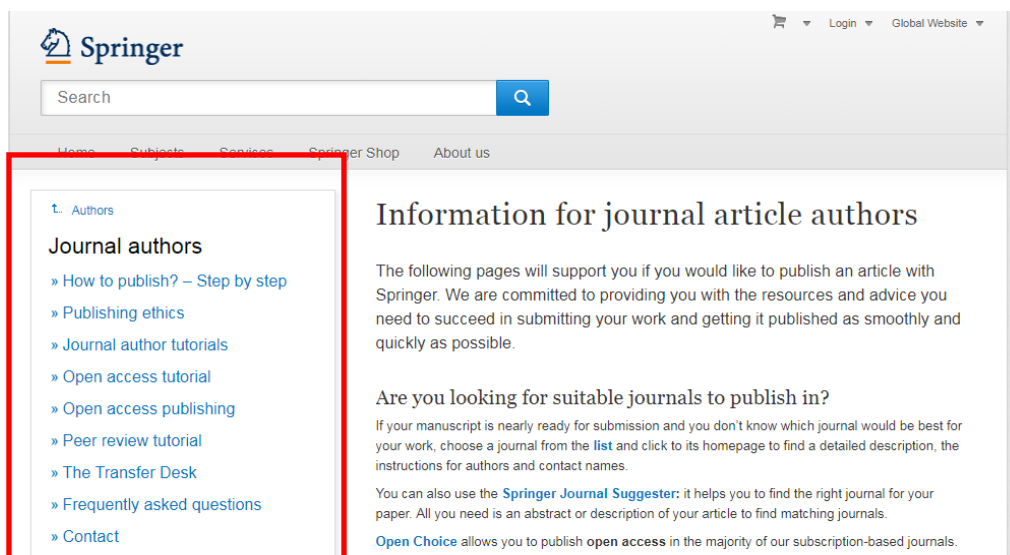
Login Global Website

Springer

Search

Home Subjects Services Springer Shop About us

Authors

Journal authors

» How to publish? – Step by step

» Publishing ethics

» Journal author tutorials

» Open access tutorial

» Open access publishing

» Peer review tutorial

» The Transfer Desk

» Frequently asked questions

» Contact

Information for journal article authors

The following pages will support you if you would like to publish an article with Springer. We are committed to providing you with the resources and advice you need to succeed in submitting your work and getting it published as smoothly and quickly as possible.

Are you looking for suitable journals to publish in?

If your manuscript is nearly ready for submission and you don't know which journal would be best for your work, choose a journal from the list and click to its homepage to find a detailed description, the instructions for authors and contact names.

You can also use the Springer Journal Suggester: it helps you to find the right journal for your paper. All you need is an abstract or description of your article to find matching journals.

Open Choice allows you to publish open access in the majority of our subscription-based journals.